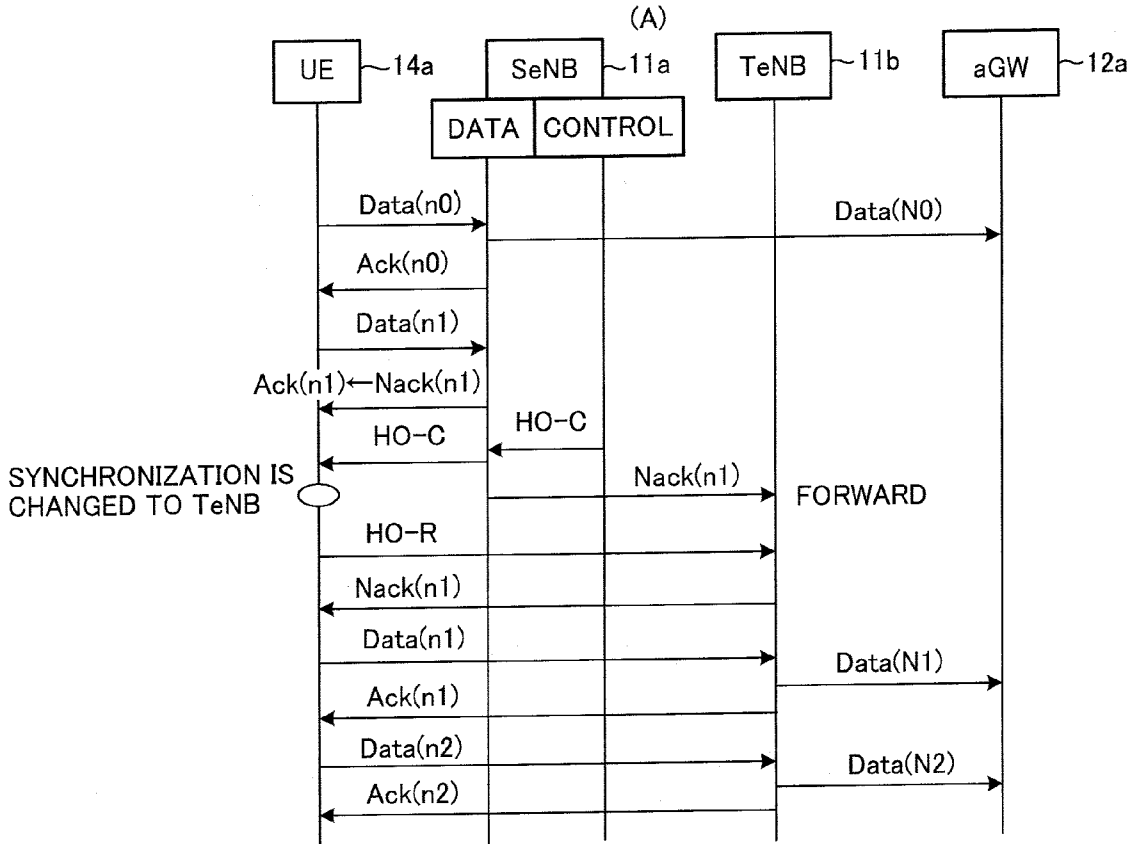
(A)

UE 14a

SeNB 11a

TeNB 11b

aGW 12a

DATA

CONTROL

Data(n0)

Data(N0)

Ack(n0)

Data(n1)

Ack(n1)←Nack(n1)

HO-C

HO-C

SYNCHRONIZATION IS CHANGED TO TeNB

Nack(n1)

FORWARD

HO-R

Nack(n1)

Data(n1)

Data(N1)

Ack(n1)

Data(n2)

Data(N2)

Ack(n2)